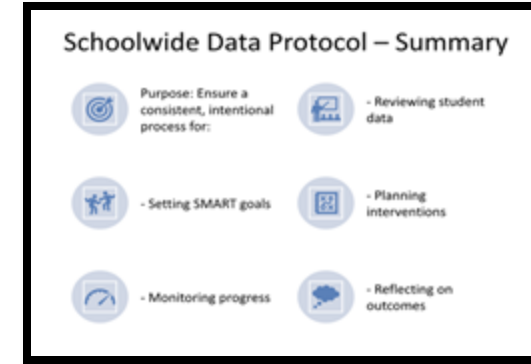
Schoolwide Data Protocol – Summary

Purpose: Ensure a consistent, intentional process for:

- Reviewing student data

- Setting SMART goals

- Planning interventions

- Monitoring progress

- Reflecting on outcomes